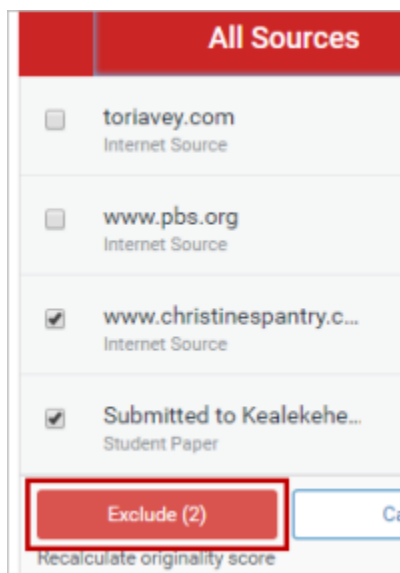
All Sources

toriavey.com
Internet Source

www.pbs.org
Internet Source

www.christinespantry.c...
Internet Source

Submitted to Kealekehe...
Student Paper

Exclude (2)

Ca

Recalculate originality score